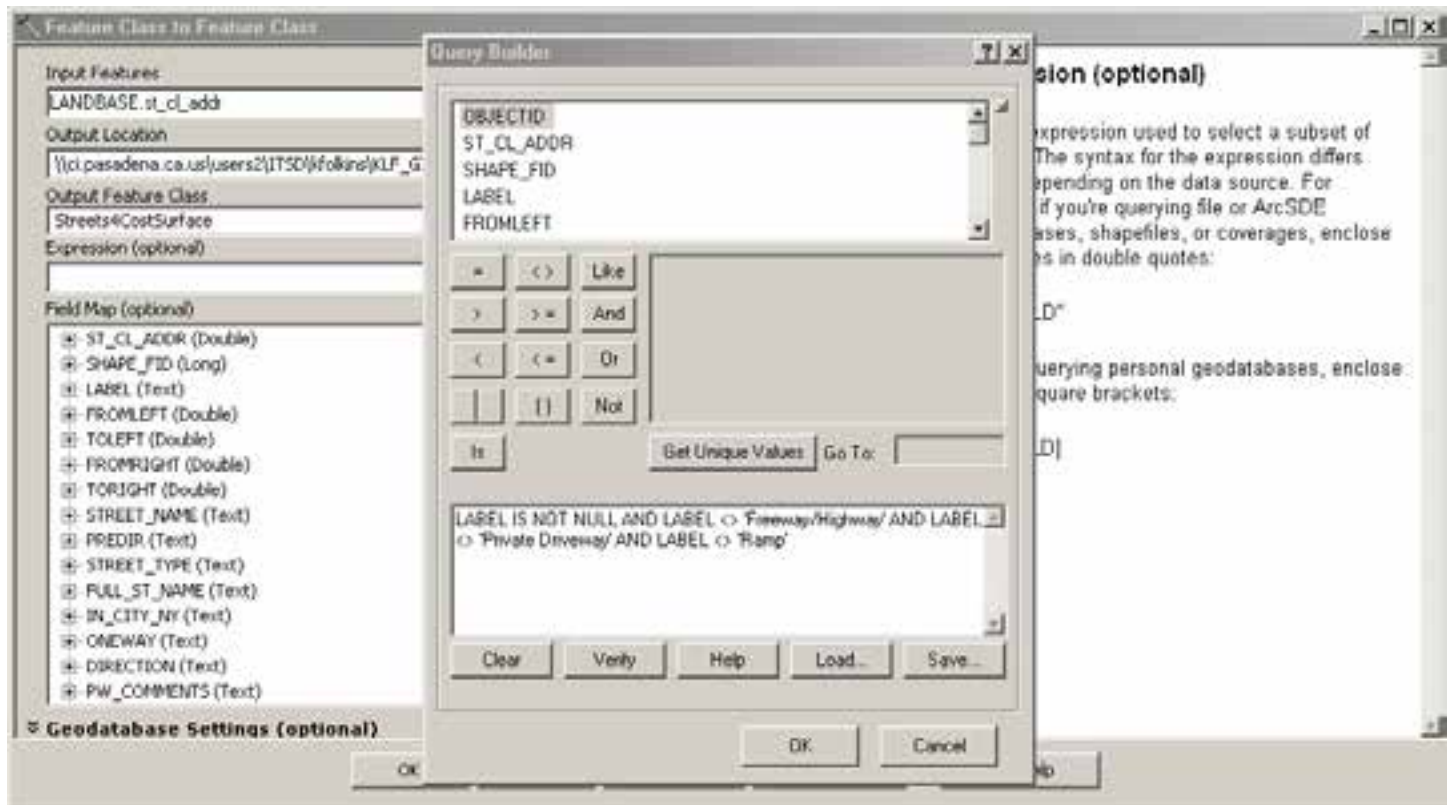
Feature Class to Feature Class

Input Features
LANDBASE.st_cl_addr
Output Location
\\ci.pasadena.ca.us\users2\ITSD\kfolkins\KLF_G
Output Feature Class
Streets4CostSurface
Expression (optional)

Field Map (optional)
ST_CL_ADDR (Double)
SHAPE_FID (Long)
LABEL (Text)
FROMLEFT (Double)
TOLEFT (Double)
FROMRIGHT (Double)
TORIGHT (Double)
STREET_NAME (Text)
PREDIR (Text)
STREET_TYPE (Text)
FULL_ST_NAME (Text)
IN_CITY_NY (Text)
ONEWAY (Text)
DIRECTION (Text)
PW_COMMENTS (Text)

Geodatabase Settings (optional)

OK

Query Builder

OBJECTID
ST_CL_ADDR
SHAPE_FID
LABEL
FROMLEFT

=
<>
Like
>
>=
And
<
<=
Or
_%
()
Not
Is

Get Unique Values
Go To:

LABEL IS NOT NULL AND LABEL <> 'Freeway/Highway' AND LABEL <> 'Private Driveway' AND LABEL <> 'Ramp'

Clear
Verify
Help
Load...
Save...

OK
Cancel

sion (optional)

xpression used to select a subset of The syntax for the expression differs epending on the data source. For if you're querying file or ArcSDE ases, shapefiles, or coverages, enclose s in double quotes:

LD"

uerying personal geodatabases, enclose quare brackets:

LD]

lp